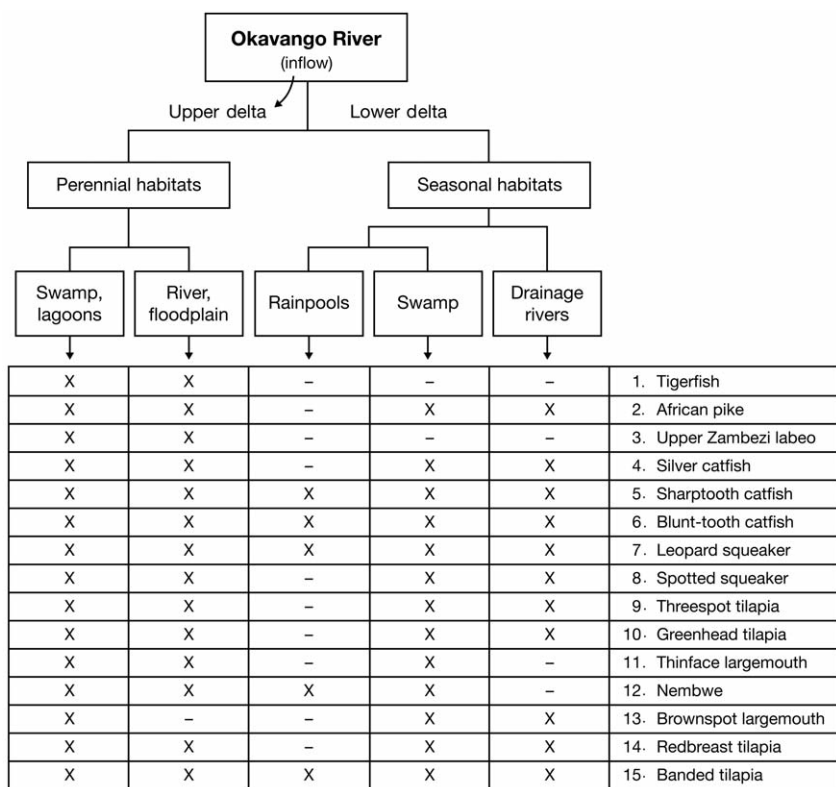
**Okavango River**
(inflow)

Upper delta

Lower delta

Perennial habitats

Seasonal habitats

| Swamp, lagoons | River, floodplain | Rainpools | Swamp | Drainage rivers | |
|---|---|---|---|---|---|
| X | X | – | – | – | 1. Tigerfish |
| X | X | – | X | X | 2. African pike |
| X | X | – | – | – | 3. Upper Zambezi labeo |
| X | X | – | X | X | 4. Silver catfish |
| X | X | X | X | X | 5. Sharptooth catfish |
| X | X | X | X | X | 6. Blunt-tooth catfish |
| X | X | X | X | X | 7. Leopard squeaker |
| X | X | – | X | X | 8. Spotted squeaker |
| X | X | – | X | X | 9. Threespot tilapia |
| X | X | – | X | X | 10. Greenhead tilapia |
| X | X | – | X | – | 11. Thinface largemouth |
| X | X | X | X | – | 12. Nembwe |
| X | – | – | X | X | 13. Brownspot largemouth |
| X | X | – | X | X | 14. Redbreast tilapia |
| X | X | X | X | X | 15. Banded tilapia |